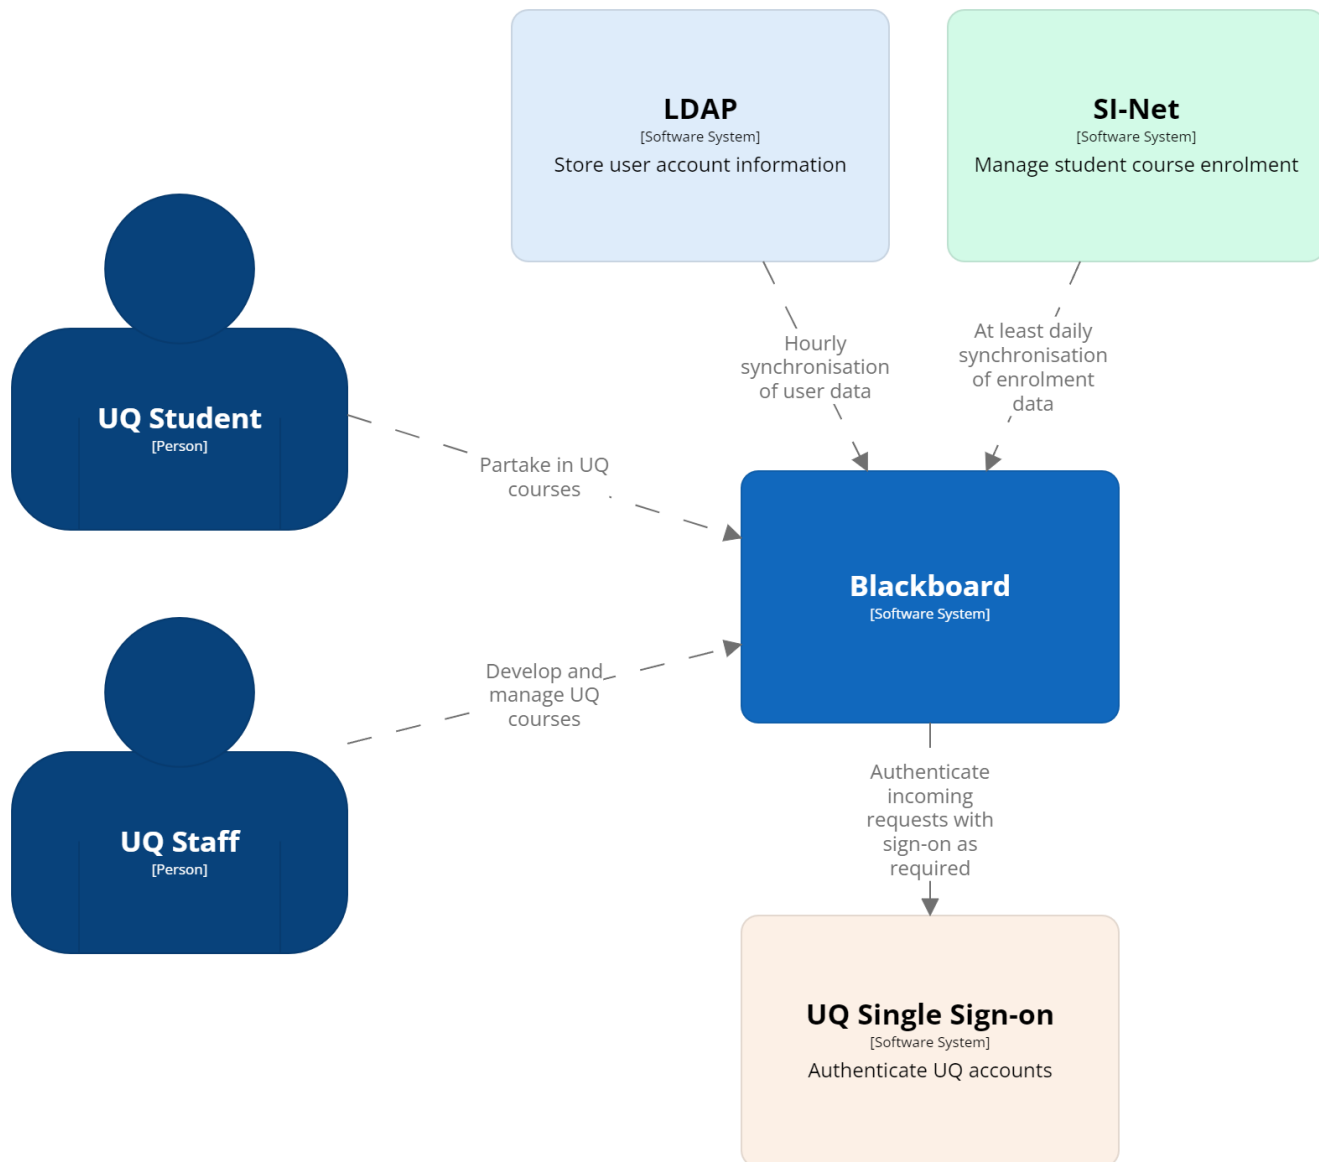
LDAP
[Software System]
Store user account information

SI-Net
[Software System]
Manage student course enrolment

UQ Student
[Person]

Hourly synchronisation of user data

At least daily synchronisation of enrolment data

Partake in UQ courses

Blackboard
[Software System]

UQ Staff
[Person]

Develop and manage UQ courses

Authenticate incoming requests with sign-on as required

UQ Single Sign-on
[Software System]
Authenticate UQ accounts